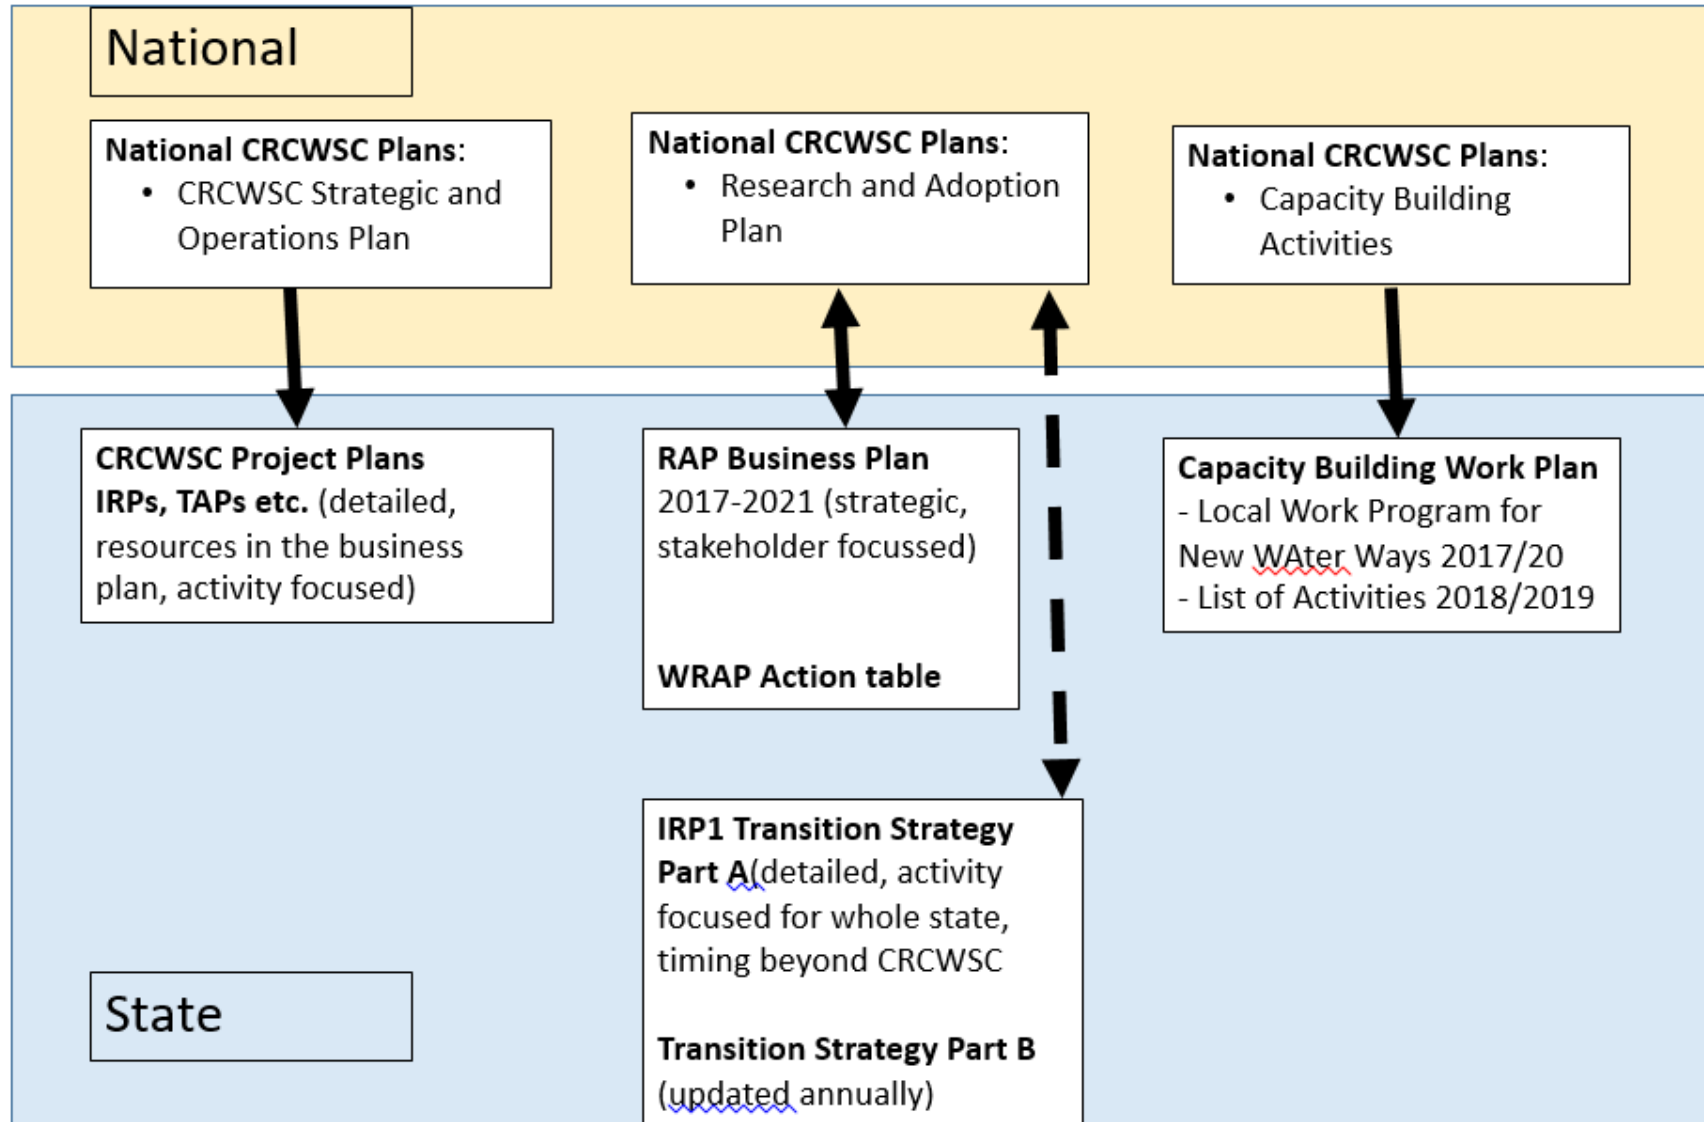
National

National CRCWSC Plans:
• CRCWSC Strategic and Operations Plan

National CRCWSC Plans:
• Research and Adoption Plan

National CRCWSC Plans:
• Capacity Building Activities

CRCWSC Project Plans IRPs, TAPs etc. (detailed, resources in the business plan, activity focused)

RAP Business Plan 2017-2021 (strategic, stakeholder focussed)

WRAP Action table

Capacity Building Work Plan
- Local Work Program for New WAter Ways 2017/20
- List of Activities 2018/2019

IRP1 Transition Strategy Part A(detailed, activity focused for whole state, timing beyond CRCWSC

Transition Strategy Part B (updated annually)

State